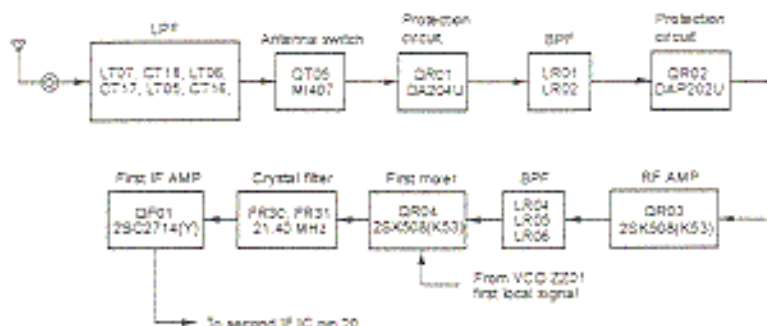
LPF

LT07, CT18, LT06, CT17, LT05, CT16,

Antenna switch

QT06 MI407

Protection circuit

QR01 DA204U

BPF

LR01 LR02

Protection circuit

QR02 DAP202U

First IF AMP

QF01 2SC2714(Y)

Crystal filter

FR30, FR31 21.40 MHz

First mixer

QR04 2SK508(K53)

BPF

LR04 LR05 LR06

RF AMP

QR03 2SK508(K53)

From VCO Z201 first local signal

To second IF IC pin 20